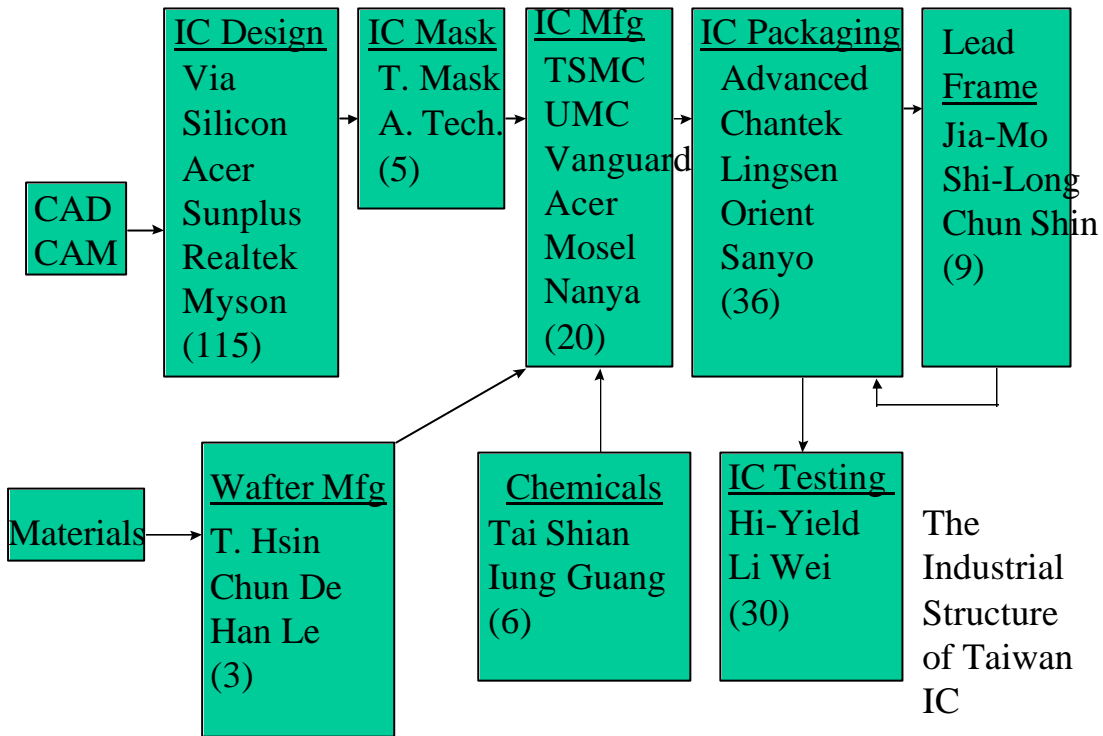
IC Design
Via
Silicon
Acer
Sunplus
Realtek
Myson
(115)

IC Mask
T. Mask
A. Tech.
(5)

IC Mfg
TSMC
UMC
Vanguard
Acer
Mosel
Nanya
(20)

IC Packaging
Advanced
Chantek
Lingsen
Orient
Sanyo
(36)

Lead Frame
Jia-Mo
Shi-Long
Chun Shin
(9)

CAD
CAM

Materials

Wafter Mfg
T. Hsin
Chun De
Han Le
(3)

Chemicals
Tai Shian
Iung Guang
(6)

IC Testing
Hi-Yield
Li Wei
(30)

The Industrial Structure of Taiwan IC